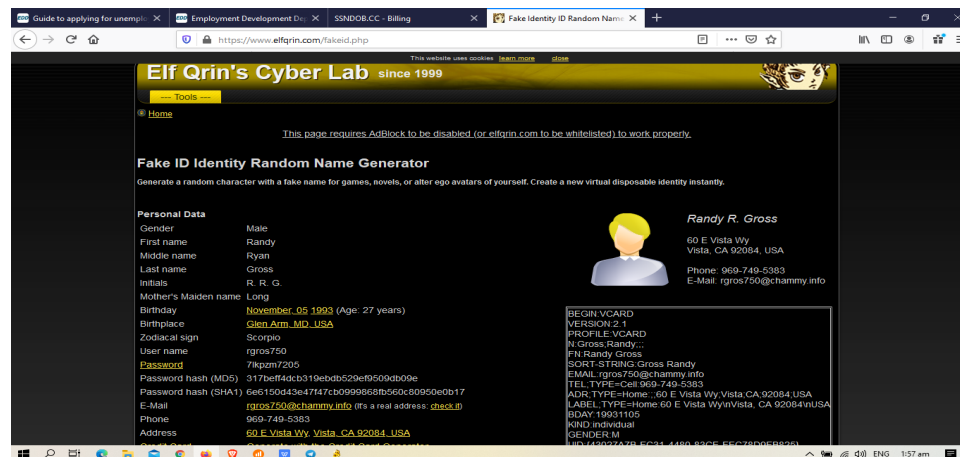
Guide to applying for unemplo ×
Employment Development Dep ×
SSNDOB.CC - Billing ×
Fake Identity ID Random Name ×
+

https://www.elfqrin.com/fakeid.php

This website uses cookies learn more close

Elf Qrin's Cyber Lab since 1999

--- Tools ---

Home

This page requires AdBlock to be disabled (or elfqrin.com to be whitelisted) to work properly.

Fake ID Identity Random Name Generator

Generate a random character with a fake name for games, novels, or alter ego avatars of yourself. Create a new virtual disposable identity instantly.

Personal Data

| | |
|---|---|
| Gender | Male |
| First name | Randy |
| Middle name | Ryan |
| Last name | Gross |
| Initials | R. R. G. |
| Mother's Maiden name | Long |
| Birthday | November, 05 1993 (Age: 27 years) |
| Birthplace | Glen Arm, MD, USA |
| Zodiacal sign | Scorpio |
| User name | rgros750 |
| Password | 7lkpzm7205 |
| Password hash (MD5) | 317beff4dcb319ebdb529ef9509db09e |
| Password hash (SHA1) | 6e6150d43e47f47cb0999868fb560c80950e0b17 |
| E-Mail | rgros750@chammy.info (If's a real address: check it) |
| Phone | 969-749-5383 |
| Address | 60 E Vista Wy, Vista, CA 92084, USA |

Randy R. Gross

60 E Vista Wy
Vista, CA 92084, USA

Phone: 969-749-5383
E-Mail: rgros750@chammy.info

BEGIN:VCARD
VERSION:2.1
PROFILE:VCARD
N:Gross;Randy;;;
FN:Randy Gross
SORT-STRING:Gross Randy
EMAIL:rgros750@chammy.info
TEL;TYPE=Cell:969-749-5383
ADR;TYPE=Home:;;60 E Vista Wy;Vista;CA;92084;USA
LABEL;TYPE=Home:60 E Vista Wy\nVista, CA 92084\nUSA
BDAY:19931105
KIND:individual
GENDER:M
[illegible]

ENG 1:57 am